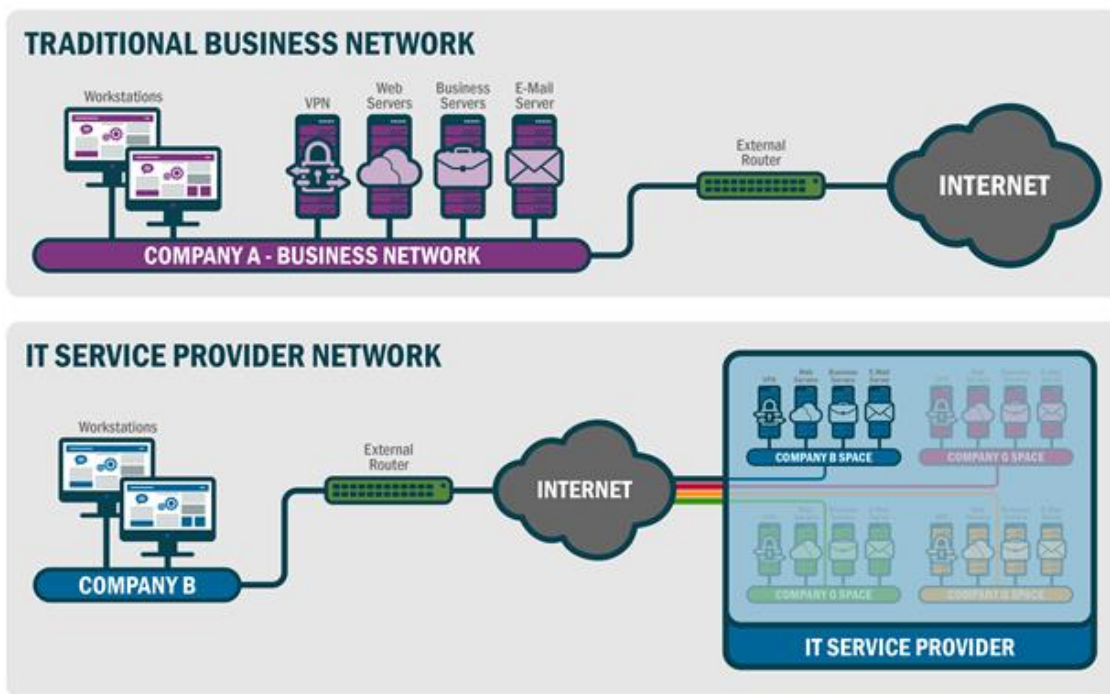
TRADITIONAL BUSINESS NETWORK

Workstations

VPN

Web Servers

Business Servers

E-Mail Server

External Router

INTERNET

COMPANY A - BUSINESS NETWORK

IT SERVICE PROVIDER NETWORK

Workstations

External Router

INTERNET

VPN

Web Servers

Business Servers

E-Mail Server

COMPANY B SPACE

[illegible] SPACE

COMPANY B

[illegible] SPACE

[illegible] SPACE

IT SERVICE PROVIDER